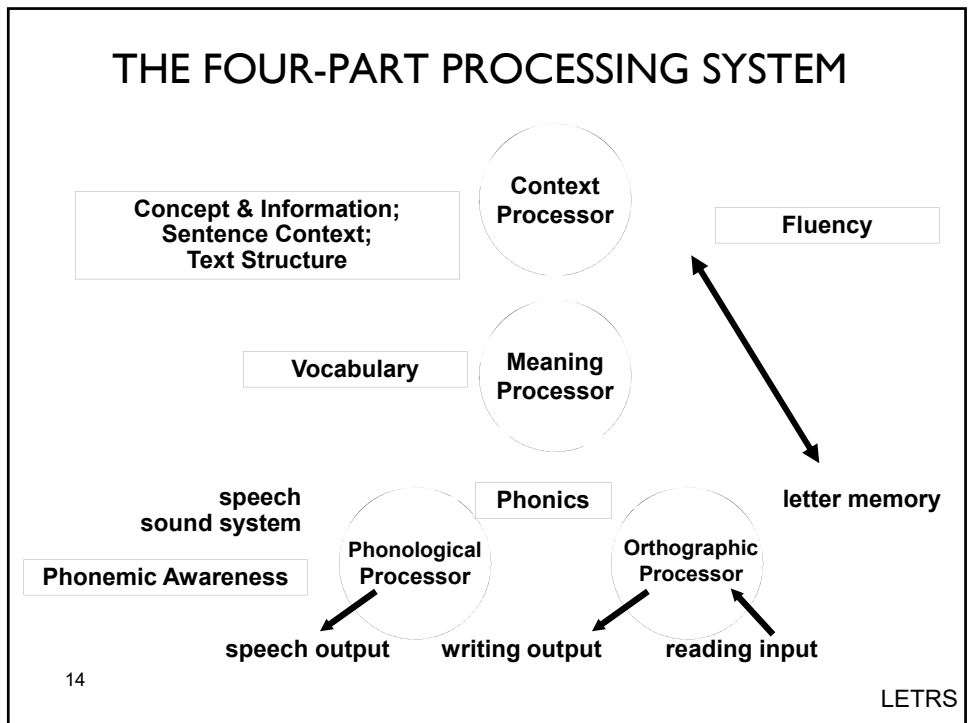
THE FOUR-PART PROCESSING SYSTEM

Concept & Information; Sentence Context; Text Structure

Context Processor

Fluency

Vocabulary

Meaning Processor

speech sound system

Phonics

letter memory

Phonemic Awareness

Phonological Processor

Orthographic Processor

speech output

writing output

reading input

14

LETRS